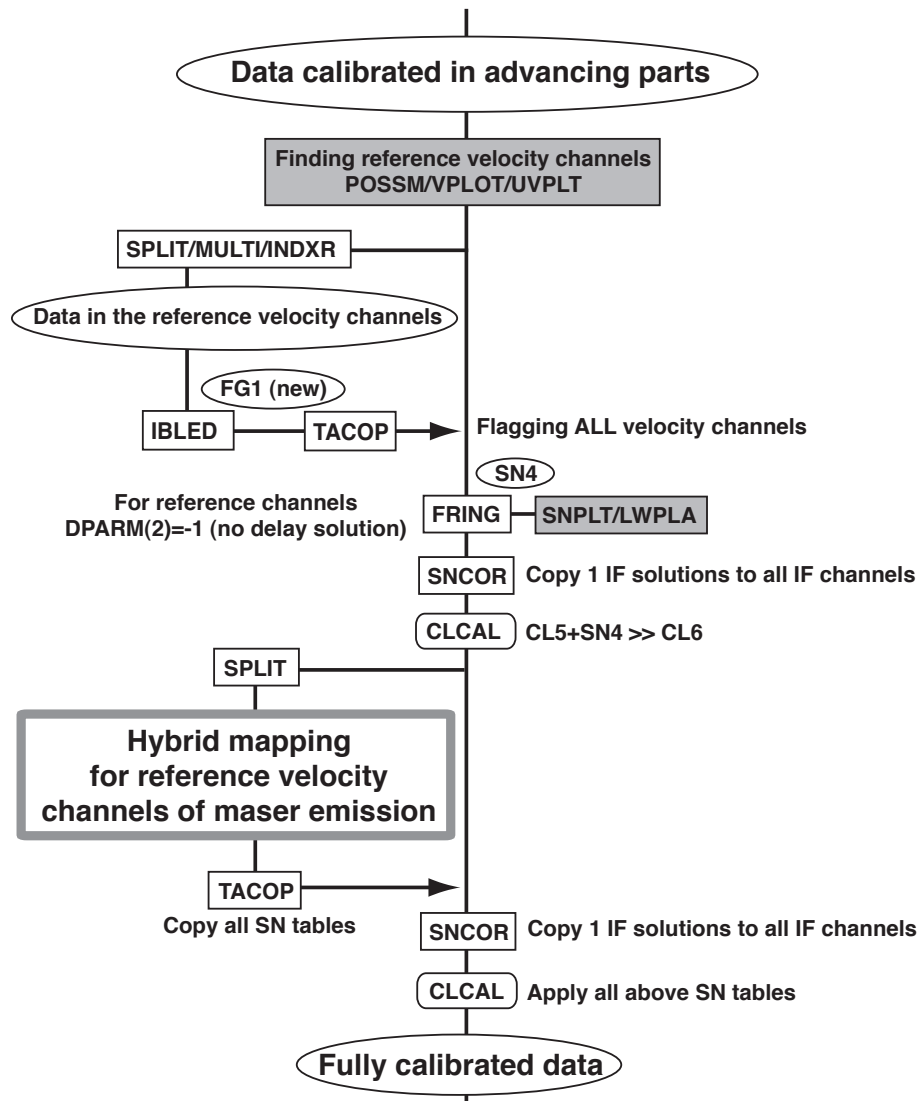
Data calibrated in advancing parts

Finding reference velocity channels
POSSM/VPLOT/UVPLT

SPLIT/MULTI/INDXR

Data in the reference velocity channels

FG1 (new)

IBLED

TACOP

Flagging ALL velocity channels

SN4

For reference channels
DPARM(2)=-1 (no delay solution)

FRING

SNPLT/LWPLA

SNCOR

Copy 1 IF solutions to all IF channels

CLCAL

CL5+SN4 >> CL6

SPLIT

Hybrid mapping
for reference velocity
channels of maser emission

TACOP

Copy all SN tables

SNCOR

Copy 1 IF solutions to all IF channels

CLCAL

Apply all above SN tables

Fully calibrated data